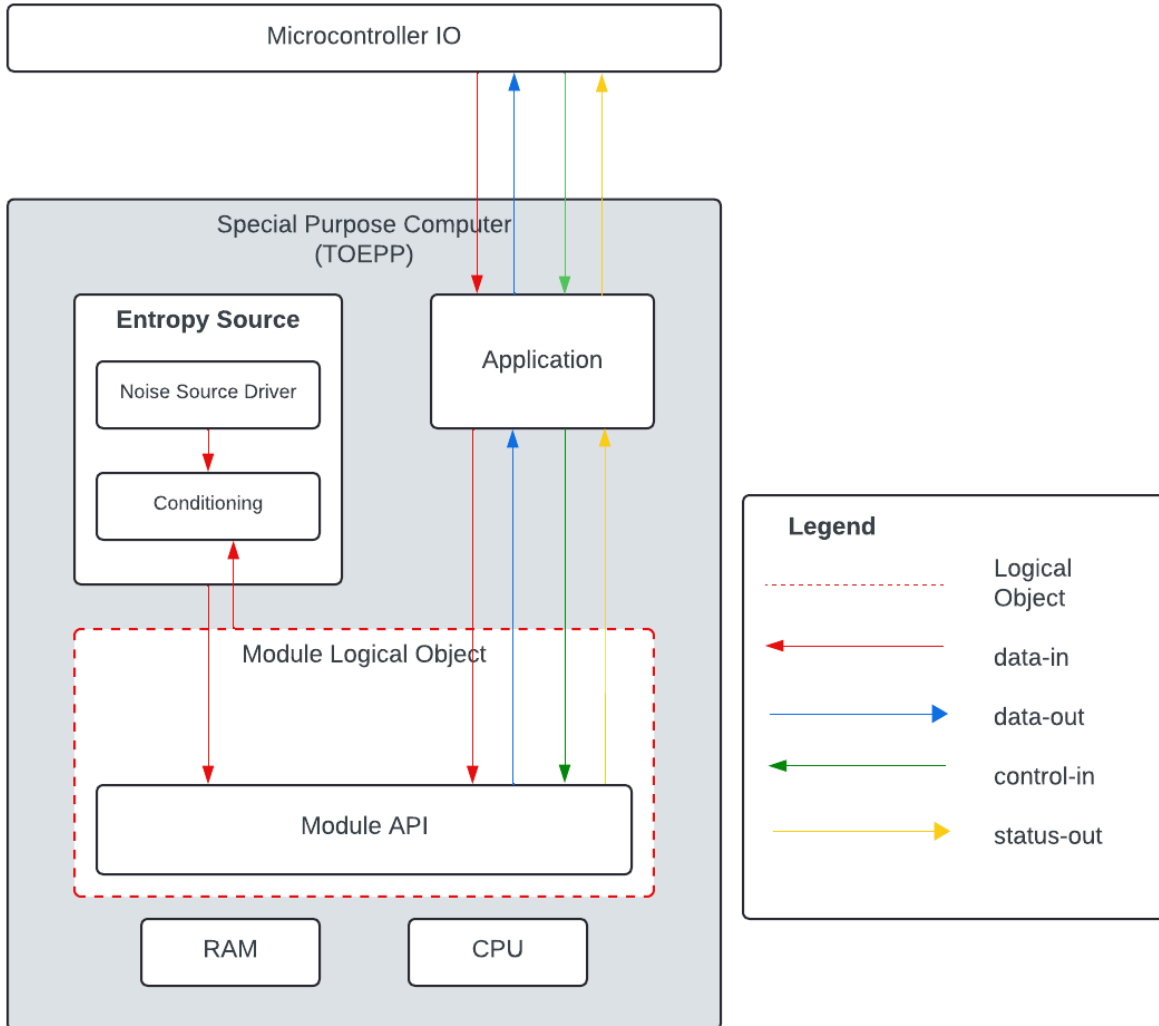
Microcontroller IO

Special Purpose Computer
(TOEPP)

Entropy Source

Noise Source Driver

Conditioning

Application

Module Logical Object

Module API

RAM

CPU

Legend

Logical Object

data-in

data-out

control-in

status-out